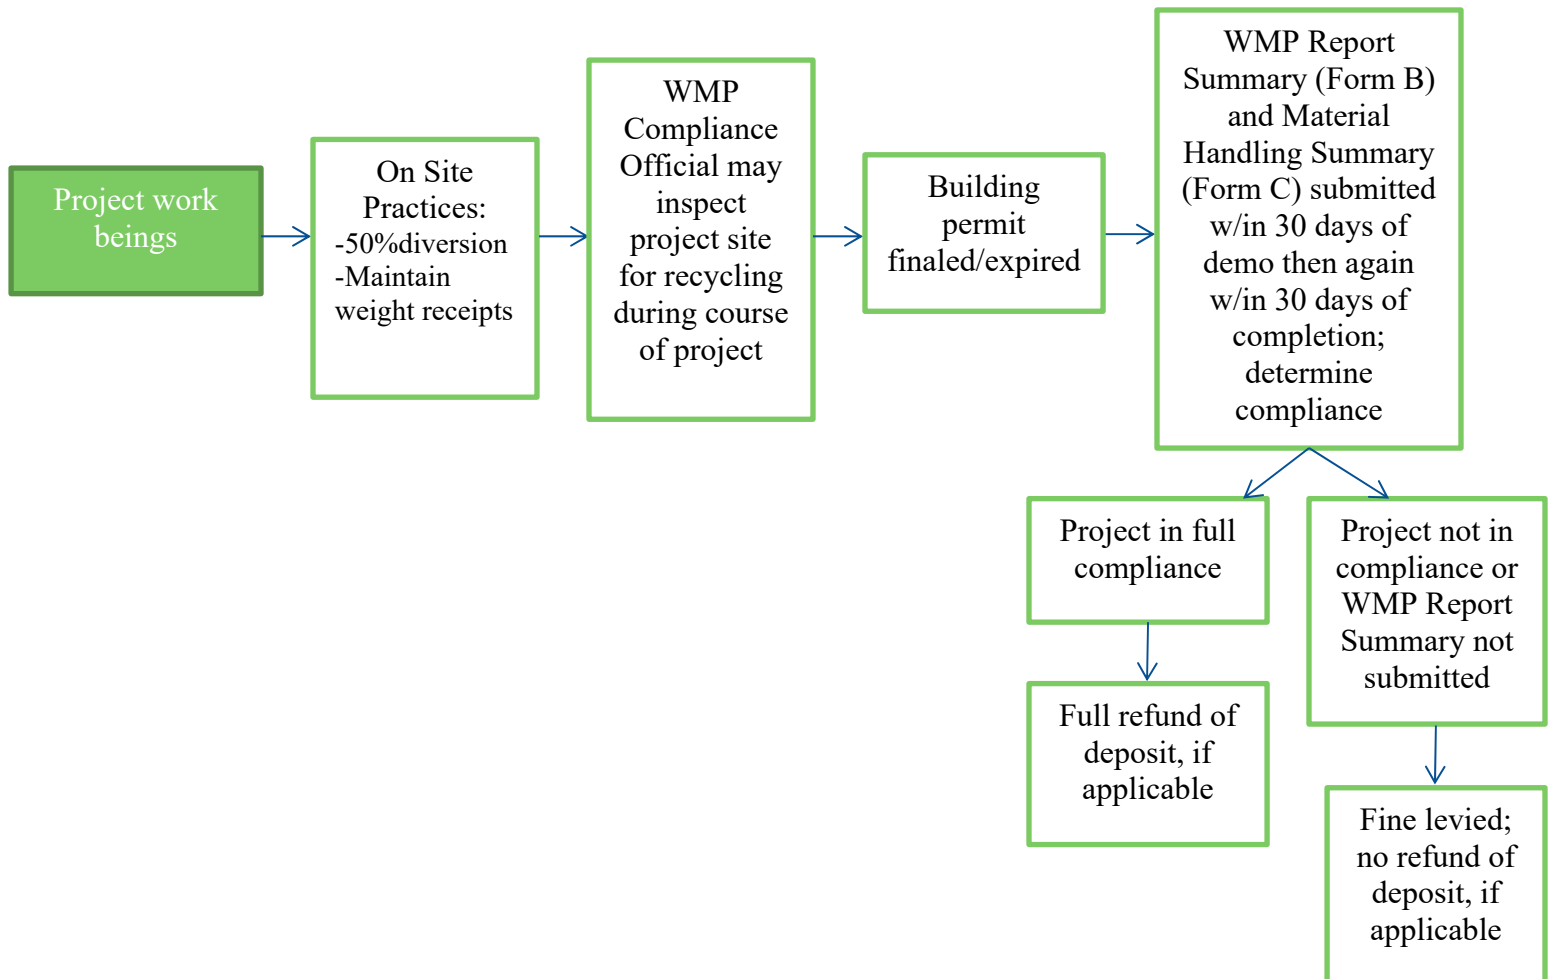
Project work beings

On Site Practices:
-50%diversion
-Maintain weight receipts

WMP Compliance Official may inspect project site for recycling during course of project

Building permit finaled/expired

WMP Report Summary (Form B) and Material Handling Summary (Form C) submitted w/in 30 days of demo then again w/in 30 days of completion; determine compliance

Project in full compliance

Full refund of deposit, if applicable

Project not in compliance or WMP Report Summary not submitted

Fine levied; no refund of deposit, if applicable